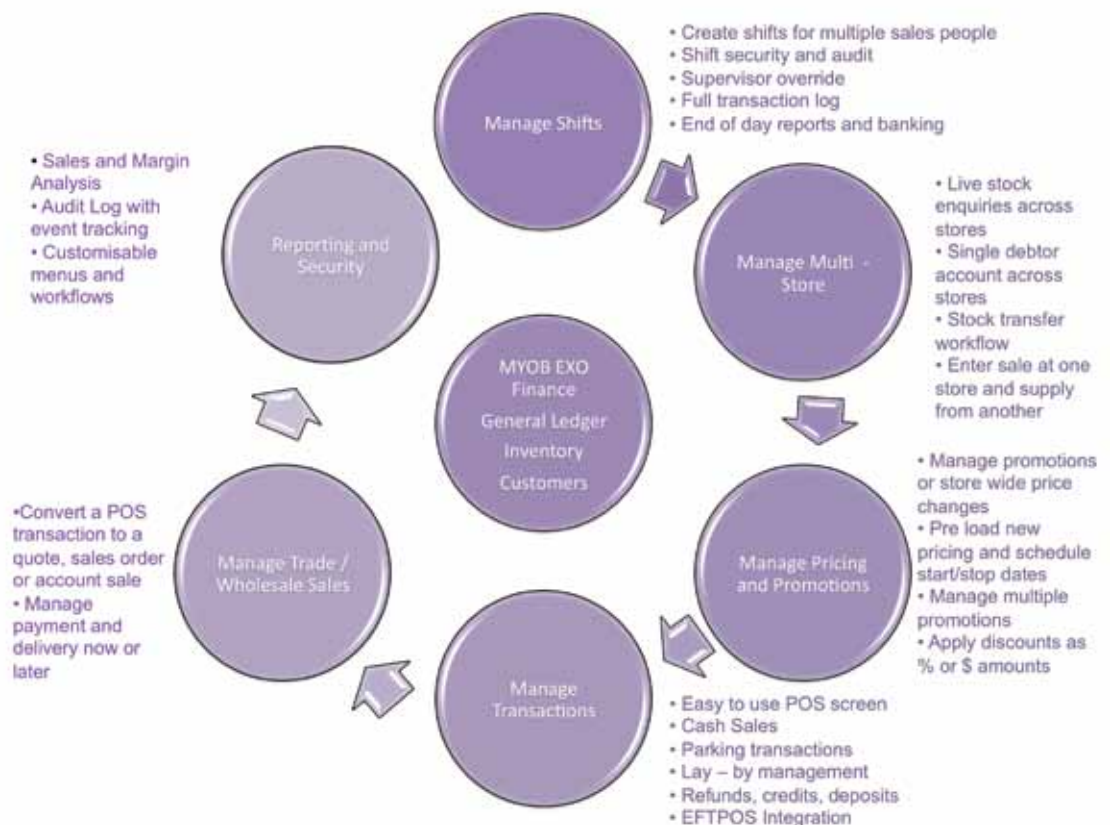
Manage Shifts

• Create shifts for multiple sales people
• Shift security and audit
• Supervisor override
• Full transaction log
• End of day reports and banking

Manage Multi - Store

• Live stock enquiries across stores
• Single debtor account across stores
• Stock transfer workflow
• Enter sale at one store and supply from another

Manage Pricing and Promotions

• Manage promotions or store wide price changes
• Pre load new pricing and schedule start/stop dates
• Manage multiple promotions
• Apply discounts as % or $ amounts

Manage Transactions

• Easy to use POS screen
• Cash Sales
• Parking transactions
• Lay – by management
• Refunds, credits, deposits
• EFTPOS Integration

Manage Trade / Wholesale Sales

•Convert a POS transaction to a quote, sales order or account sale
• Manage payment and delivery now or later

Reporting and Security

• Sales and Margin Analysis
• Audit Log with event tracking
• Customisable menus and workflows

MYOB EXO Finance
General Ledger
Inventory
Customers